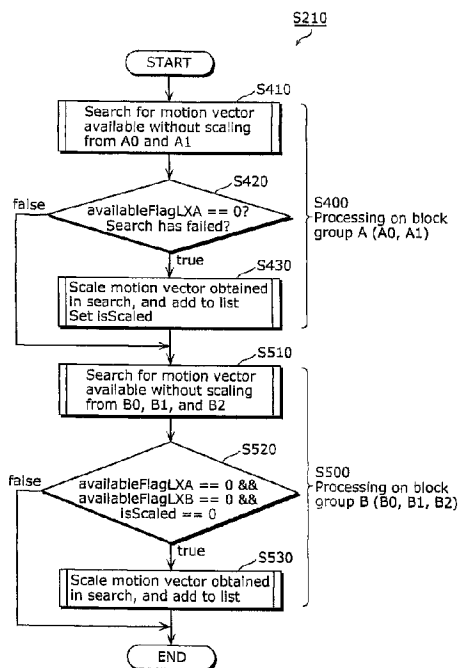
S210

START

S410

Search for motion vector available without scaling from A0 and A1

S420

availableFlagLXA == 0? Search has failed?

false

true

S430

Scale motion vector obtained in search, and add to list Set isScaled

S400 Processing on block group A (A0, A1)

S510

Search for motion vector available without scaling from B0, B1, and B2

S520

availableFlagLXA == 0 && availableFlagLXB == 0 && isScaled == 0

false

true

S530

Scale motion vector obtained in search, and add to list

S500 Processing on block group B (B0, B1, B2)

END